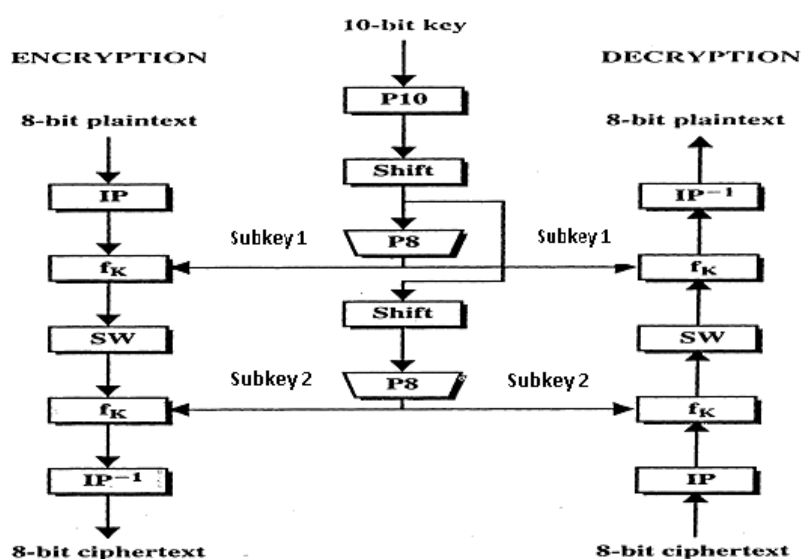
10-bit key

ENCRYPTION

DECRYPTION

8-bit plaintext

P10

8-bit plaintext

Shift

IP

$IP^{-1}$

Subkey 1

P8

Subkey 1

$f_K$

$f_K$

Shift

SW

SW

Subkey 2

P8

Subkey 2

$f_K$

$f_K$

$IP^{-1}$

IP

8-bit ciphertext

8-bit ciphertext